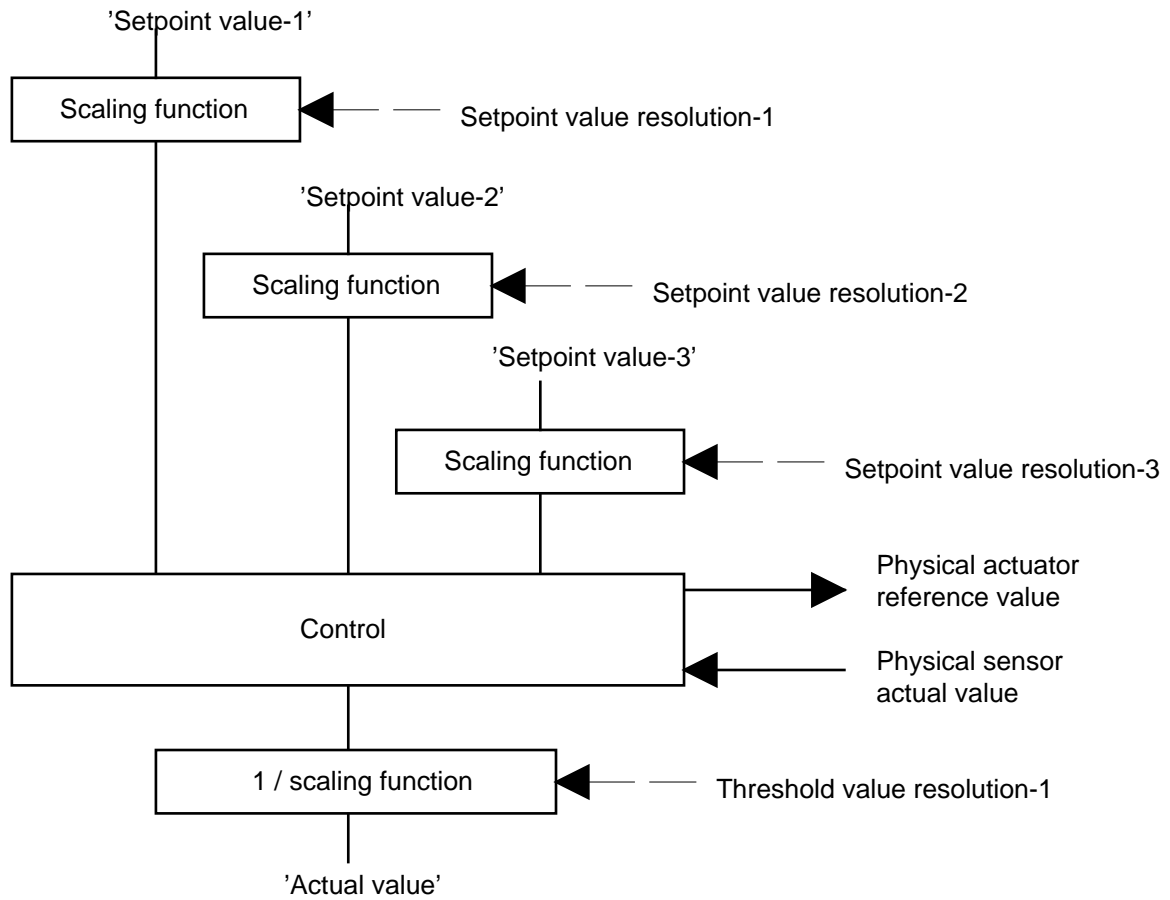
'Setpoint value-1'

Scaling function

Setpoint value resolution-1

'Setpoint value-2'

Scaling function

Setpoint value resolution-2

'Setpoint value-3'

Scaling function

Setpoint value resolution-3

Control

Physical actuator reference value

Physical sensor actual value

1 / scaling function

Threshold value resolution-1

'Actual value'